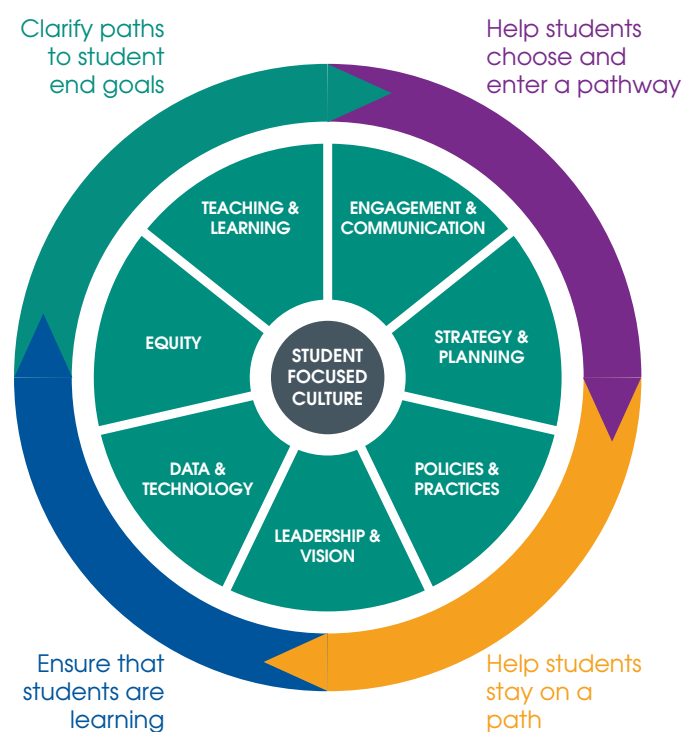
Clarify paths to student end goals

Help students choose and enter a pathway

TEACHING & LEARNING

ENGAGEMENT & COMMUNICATION

EQUITY

STUDENT FOCUSED CULTURE

STRATEGY & PLANNING

DATA & TECHNOLOGY

POLICIES & PRACTICES

LEADERSHIP & VISION

Ensure that students are learning

Help students stay on a path